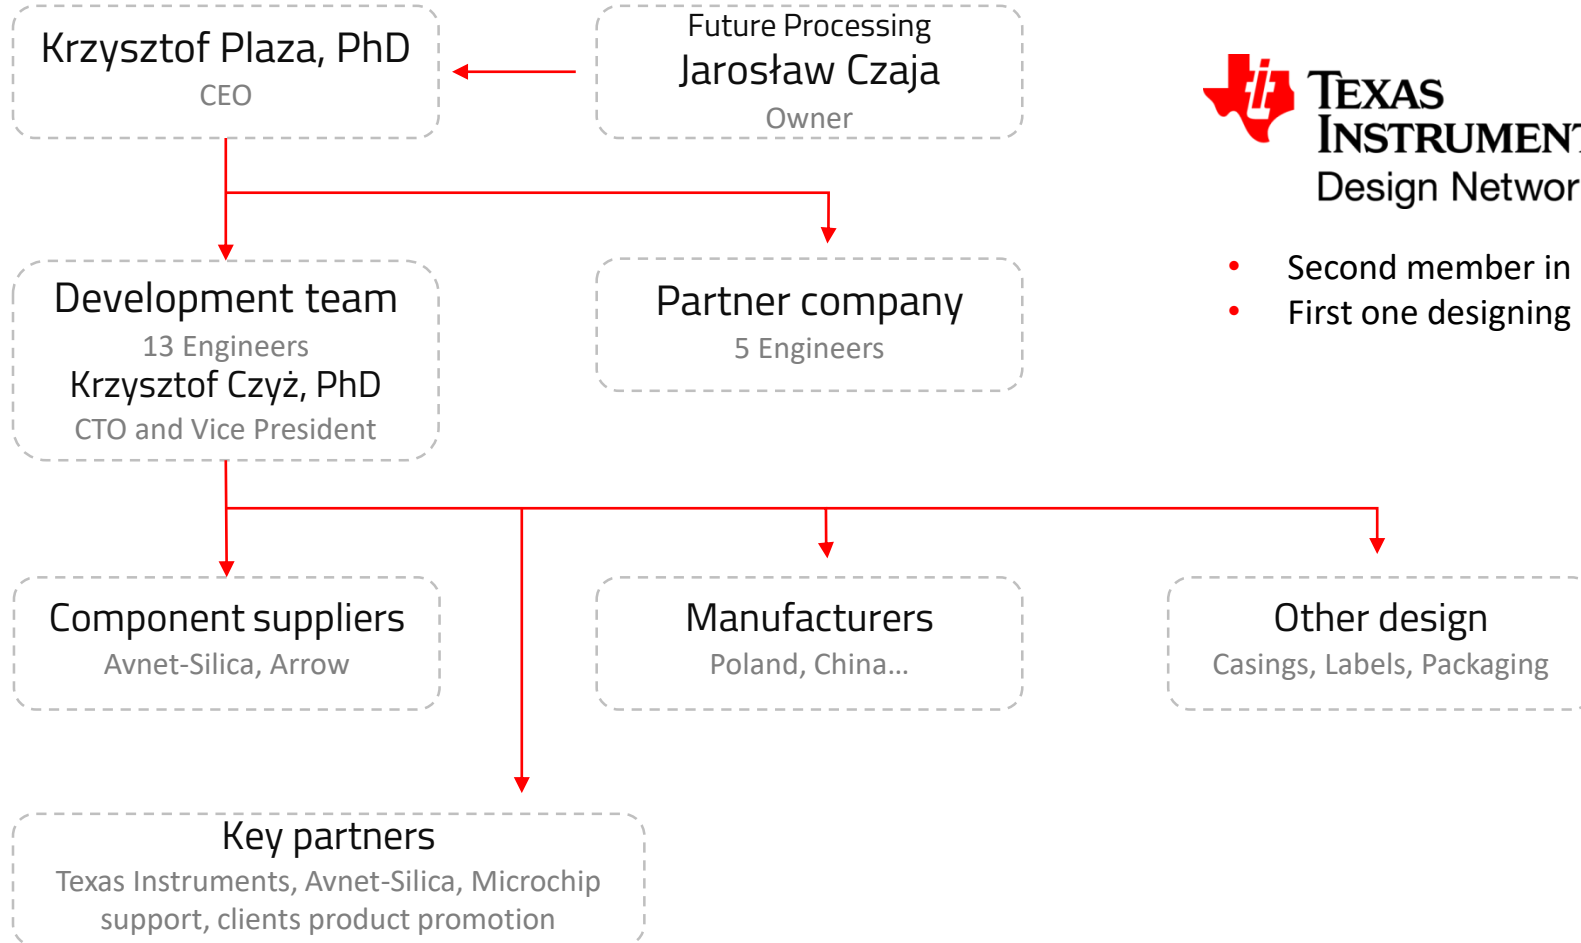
Krzysztof Plaza, PhD
CEO

Future Processing
Jarosław Czaja
Owner

TEXAS INSTRUMEN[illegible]
Design Networ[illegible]

• Second member in
• First one designing

Development team
13 Engineers
Krzysztof Czyż, PhD
CTO and Vice President

Partner company
5 Engineers

Component suppliers
Avnet-Silica, Arrow

Manufacturers
Poland, China...

Other design
Casings, Labels, Packaging

Key partners
Texas Instruments, Avnet-Silica, Microchip support, clients product promotion